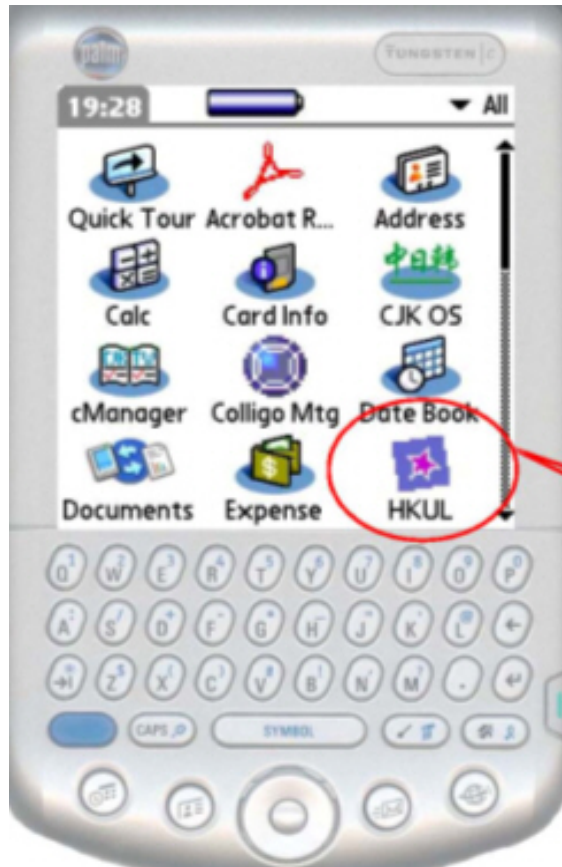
palm

TUNGSTEN | C

19:28

▼ All

Quick Tour
Acrobat R...
Address
Calc
Card Info
中日韩
CJK OS
cManager
Colligo Mtg
Date Book
Documents
Expense
HKUL

Q W E R T Y U I O P
A S D F G H J K L
Z X C V B N M

CAPS

SYMBOL